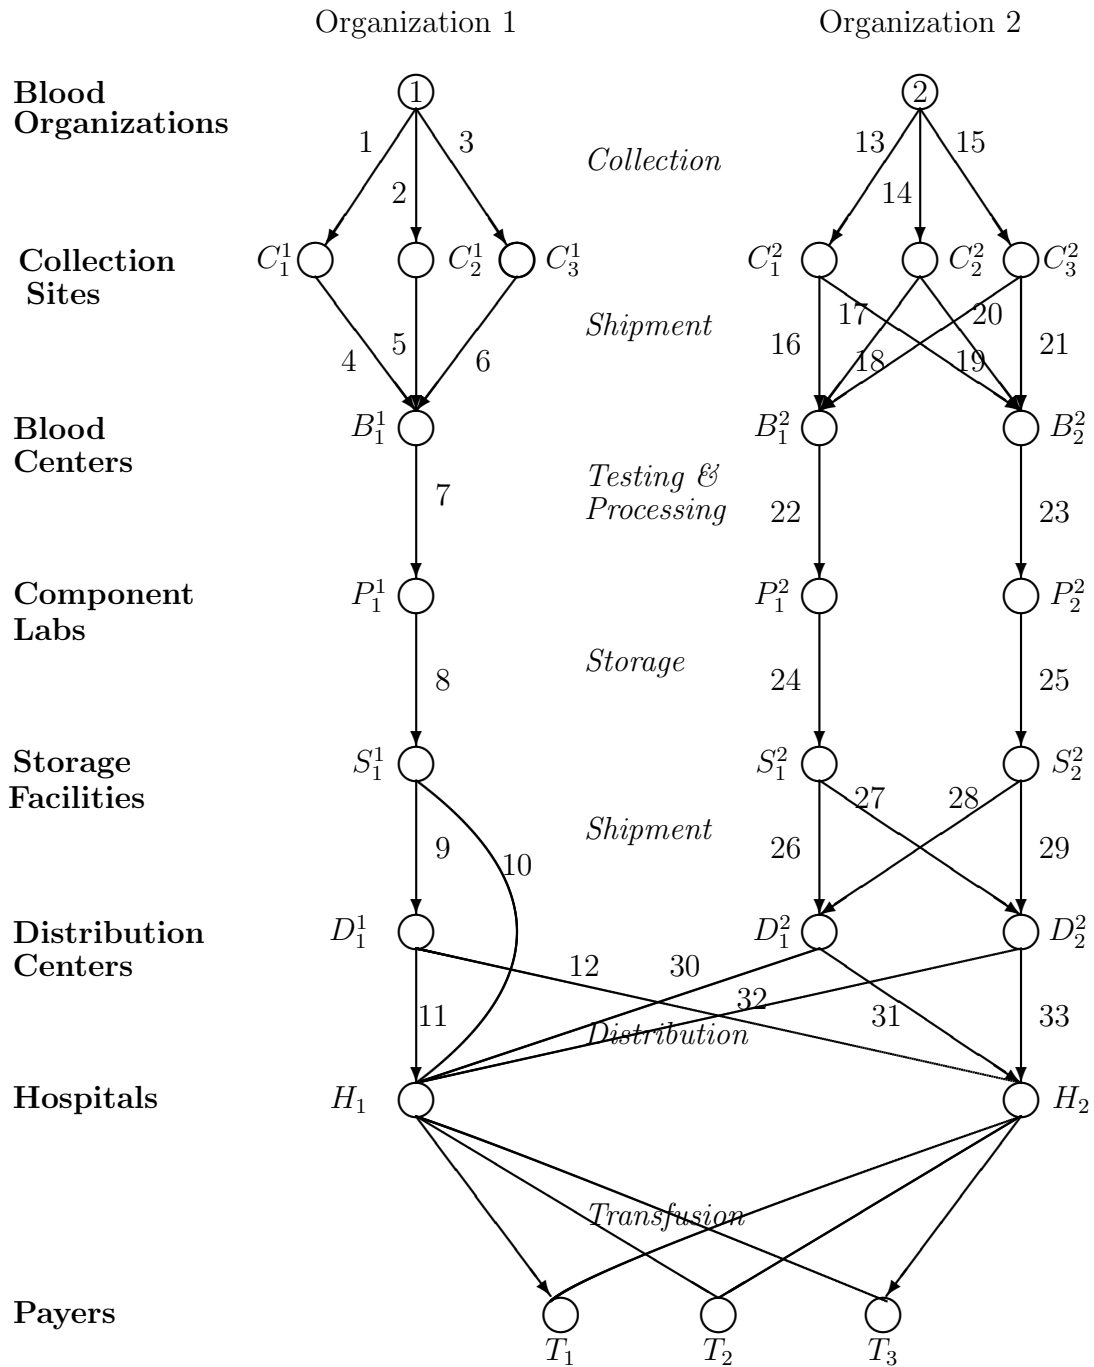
Organization 1

Organization 2

Blood Organizations

1

2

1

3

2

Collection

13

15

14

Collection Sites

$C_1^1$

$C_2^1$

$C_3^1$

$C_1^2$

$C_2^2$

$C_3^2$

Shipment

17

20

4

5

6

16

18

19

21

Blood Centers

$B_1^1$

$B_1^2$

$B_2^2$

Testing & Processing

7

22

23

Component Labs

$P_1^1$

$P_1^2$

$P_2^2$

Storage

8

24

25

Storage Facilities

$S_1^1$

$S_1^2$

$S_2^2$

Shipment

27

28

9

10

26

29

Distribution Centers

$D_1^1$

$D_1^2$

$D_2^2$

12

30

32

11

Distribution

31

33

Hospitals

$H_1$

$H_2$

Transfusion

Payers

$T_1$

$T_2$

$T_3$